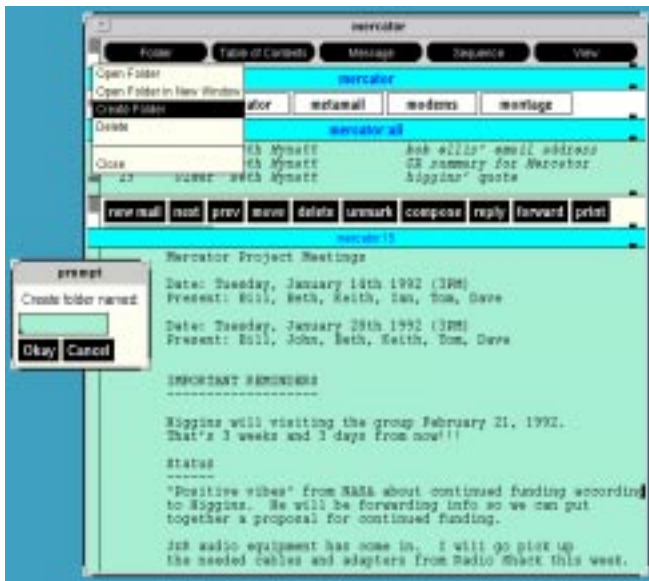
mercator

Folder | Table of Contents | Message | Sequence | View

Open Folder
Open Folder in New Window
Create Folder
Delete

Close

mercator

ator | metamail | modems | montage

mercator/all

eth Mynatt	bob ellis' email address
eth Mynatt	SR summary for Mercator
23	Uimer	Beth Mynatt	higgins' quote

new mail | next | prev | move | delete | unmark | compose | reply | forward | print

mercator/15

prompt
Create folder named:
Okay | Cancel

Mercator Project Meetings

Date: Tuesday, January 14th 1992 (3PM)
Present: Bill, Beth, Keith, Ian, Tom, Dave

Date: Tuesday, January 28th 1992 (3PM)
Present: Bill, John, Beth, Keith, Tom, Dave

IMPORTANT REMINDERS
--------------------

Higgins will visiting the group February 21, 1992.
That's 3 weeks and 3 days from now!!!

Status
------

"Positive vibes" from NASA about continued funding according to Higgins. He will be forwarding info so we can put together a proposal for continued funding.

JoE audio equipment has come in. I will go pick up the needed cables and adapters from Radio Shack this week.